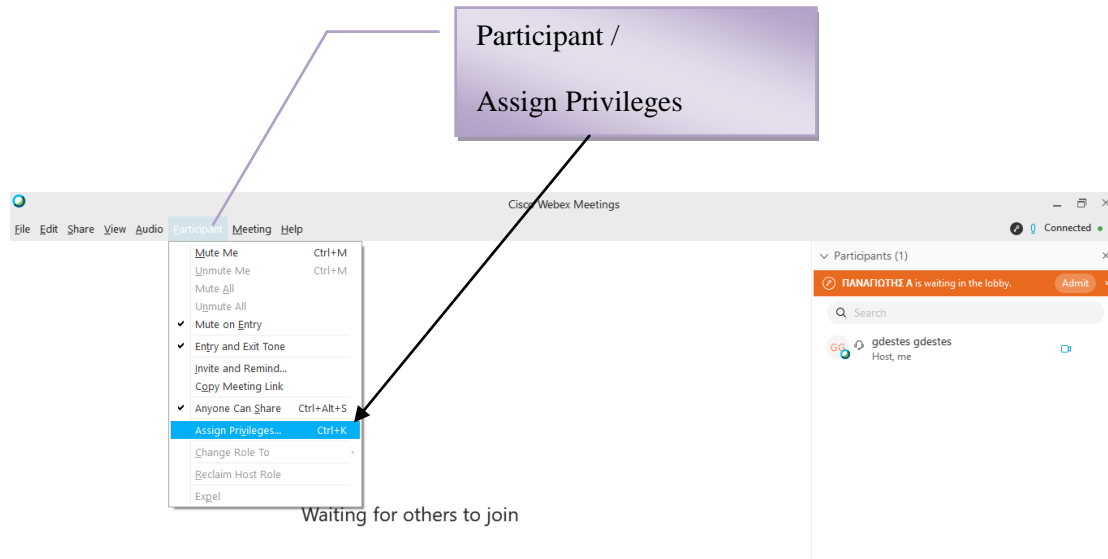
Participant /

Assign Privileges

Cisco Webex Meetings

File Edit Share View Audio Participant Meeting Help

Connected

Mute Me Ctrl+M
Unmute Me Ctrl+M
Mute All
Unmute All
✔ Mute on Entry
✔ Entry and Exit Tone
Invite and Remind...
Copy Meeting Link
✔ Anyone Can Share Ctrl+Alt+S
Assign Privileges... Ctrl+K
Change Role To
Reclaim Host Role
Expel

Participants (1)

ΠΑΝΑΓΙΩΤΗΣ Α is waiting in the lobby. Admit

Search

GG gdestes gdestes
Host, me

Waiting for others to join